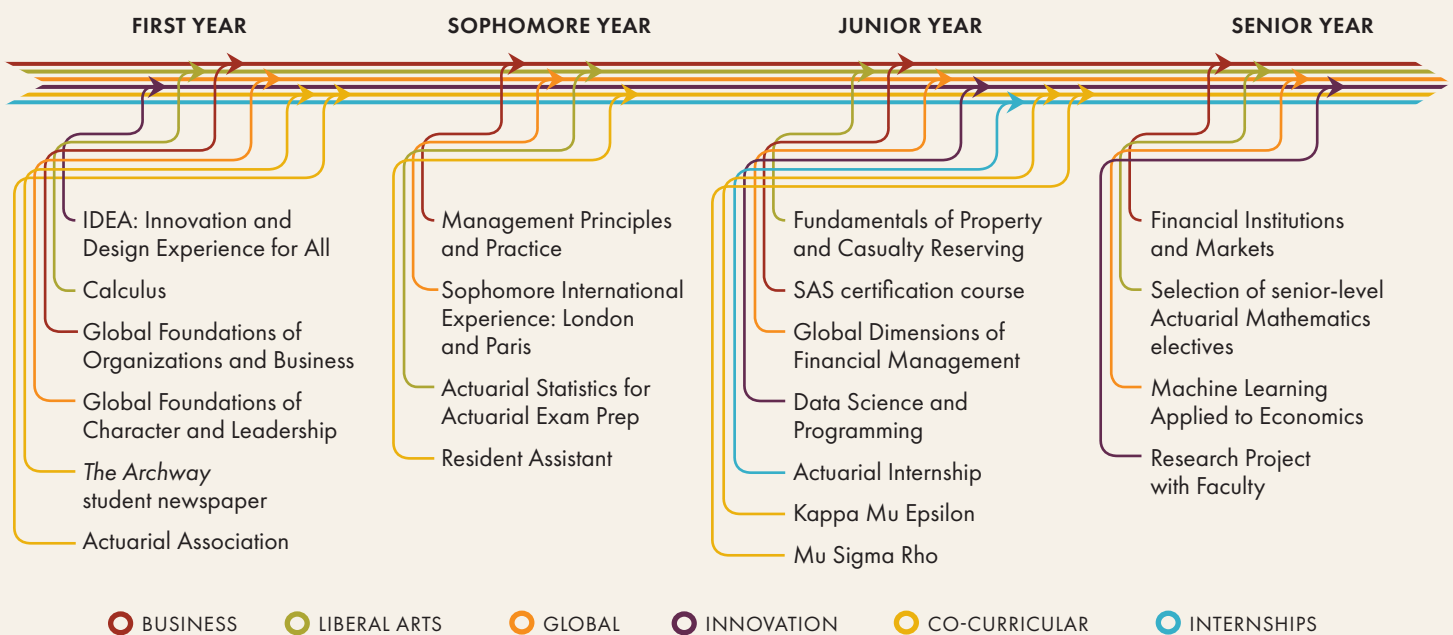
FIRST YEAR

IDEA: Innovation and Design Experience for All

Calculus

Global Foundations of Organizations and Business

Global Foundations of Character and Leadership

*The Archway* student newspaper

Actuarial Association

SOPHOMORE YEAR

Management Principles and Practice

Sophomore International Experience: London and Paris

Actuarial Statistics for Actuarial Exam Prep

Resident Assistant

JUNIOR YEAR

Fundamentals of Property and Casualty Reserving

SAS certification course

Global Dimensions of Financial Management

Data Science and Programming

Actuarial Internship

Kappa Mu Epsilon

Mu Sigma Rho

SENIOR YEAR

Financial Institutions and Markets

Selection of senior-level Actuarial Mathematics electives

Machine Learning Applied to Economics

Research Project with Faculty

BUSINESS LIBERAL ARTS GLOBAL INNOVATION CO-CURRICULAR INTERNSHIPS